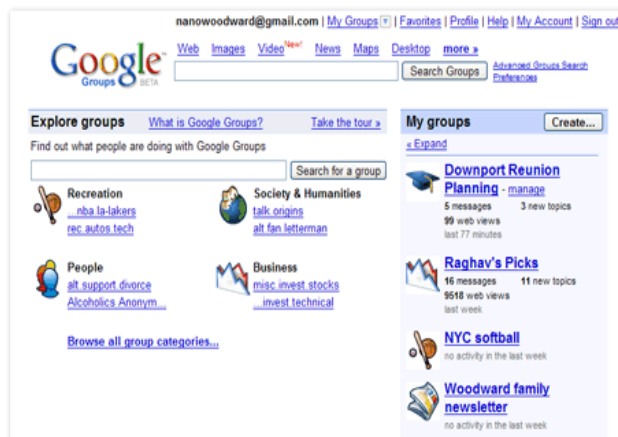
nanowoodward@gmail.com | My Groups | Favorites | Profile | Help | My Account | Sign out

Google Groups BETA

Web Images Video New! News Maps Desktop more »

Search Groups

Advanced Groups Search
Preferences

Explore groups What is Google Groups? Take the tour »

Find out what people are doing with Google Groups

Search for a group

Recreation
...nba la-lakers
rec.autos.tech

Society & Humanities
talk.origins
alt.fan.letterman

People
alt.support.divorce
Alcoholics Anonym...

Business
misc.invest.stocks
...invest.technical

Browse all group categories...

My groups Create...

« Expand

Downport Reunion Planning - manage
5 messages 3 new topics
99 web views
last 77 minutes

Raghav's Picks
16 messages 11 new topics
9518 web views
last week

NYC softball
no activity in the last week

Woodward family newsletter
no activity in the last week